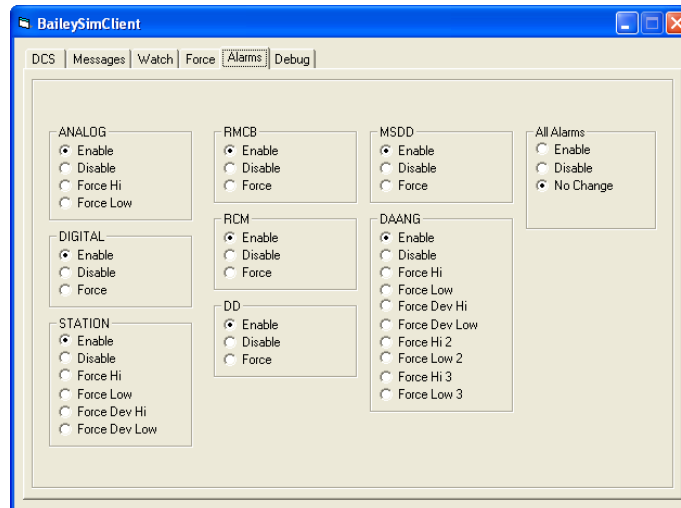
BaileySimClient

DCS | Messages | Watch | Force | Alarms | Debug

ANALOG
Enable
Disable
Force Hi
Force Low

DIGITAL
Enable
Disable
Force

STATION
Enable
Disable
Force Hi
Force Low
Force Dev Hi
Force Dev Low

RMCB
Enable
Disable
Force

RCM
Enable
Disable
Force

DD
Enable
Disable
Force

MSDD
Enable
Disable
Force

DAANG
Enable
Disable
Force Hi
Force Low
Force Dev Hi
Force Dev Low
Force Hi 2
Force Low 2
Force Hi 3
Force Low 3

All Alarms
Enable
Disable
No Change